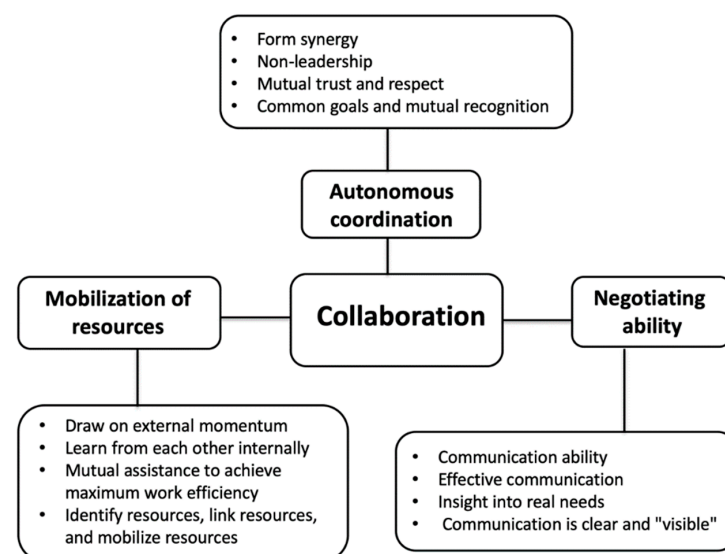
- Form synergy
- Non-leadership
- Mutual trust and respect
- Common goals and mutual recognition

Autonomous coordination

Mobilization of resources

Collaboration

Negotiating ability

- Draw on external momentum
- Learn from each other internally
- Mutual assistance to achieve maximum work efficiency
- Identify resources, link resources, and mobilize resources

- Communication ability
- Effective communication
- Insight into real needs
- Communication is clear and "visible"